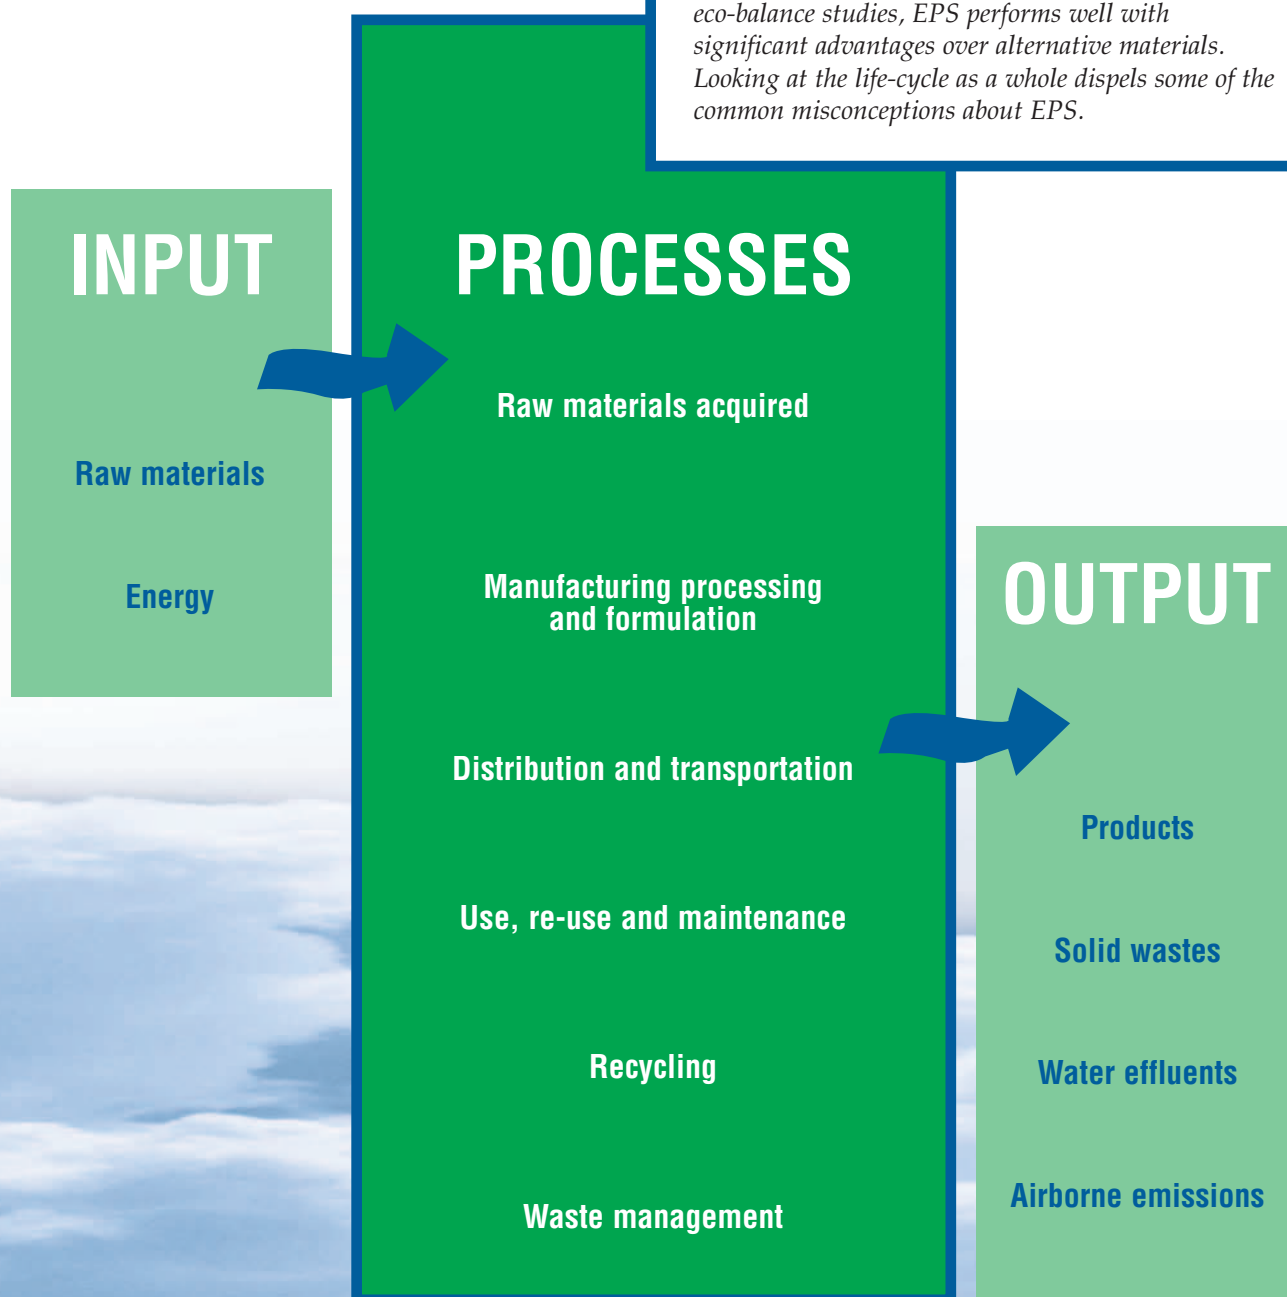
eco-balance studies, EPS performs well with significant advantages over alternative materials. Looking at the life-cycle as a whole dispels some of the common misconceptions about EPS.

INPUT

Raw materials

Energy

PROCESSES

Raw materials acquired

Manufacturing processing and formulation

Distribution and transportation

Use, re-use and maintenance

Recycling

Waste management

OUTPUT

Products

Solid wastes

Water effluents

Airborne emissions